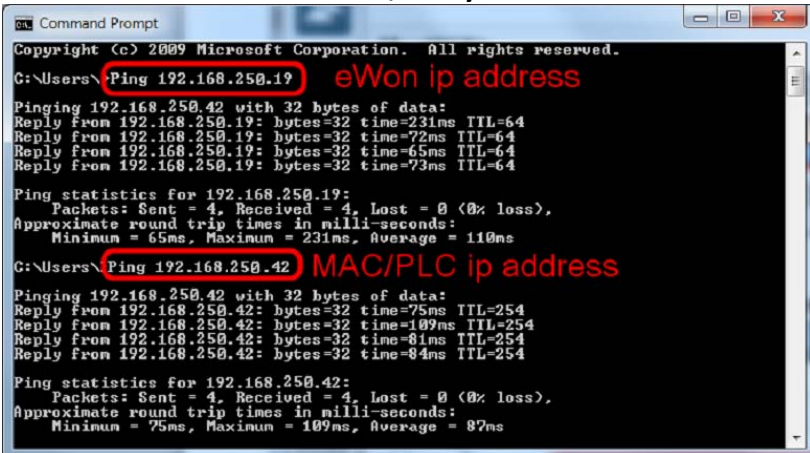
Command Prompt

Copyright (c) 2009 Microsoft Corporation. All rights reserved.

C:\Users\ Ping 192.168.250.19 eWon ip address

Pinging 192.168.250.42 with 32 bytes of data:
Reply from 192.168.250.19: bytes=32 time=231ms TTL=64
Reply from 192.168.250.19: bytes=32 time=72ms TTL=64
Reply from 192.168.250.19: bytes=32 time=65ms TTL=64
Reply from 192.168.250.19: bytes=32 time=73ms TTL=64

Ping statistics for 192.168.250.19:
Packets: Sent = 4, Received = 4, Lost = 0 (0% loss),
Approximate round trip times in milli-seconds:
Minimum = 65ms, Maximum = 231ms, Average = 110ms

C:\Users\ Ping 192.168.250.42 MAC/PLC ip address

Pinging 192.168.250.42 with 32 bytes of data:
Reply from 192.168.250.42: bytes=32 time=75ms TTL=254
Reply from 192.168.250.42: bytes=32 time=109ms TTL=254
Reply from 192.168.250.42: bytes=32 time=81ms TTL=254
Reply from 192.168.250.42: bytes=32 time=84ms TTL=254

Ping statistics for 192.168.250.42:
Packets: Sent = 4, Received = 4, Lost = 0 (0% loss),
Approximate round trip times in milli-seconds:
Minimum = 75ms, Maximum = 109ms, Average = 87ms